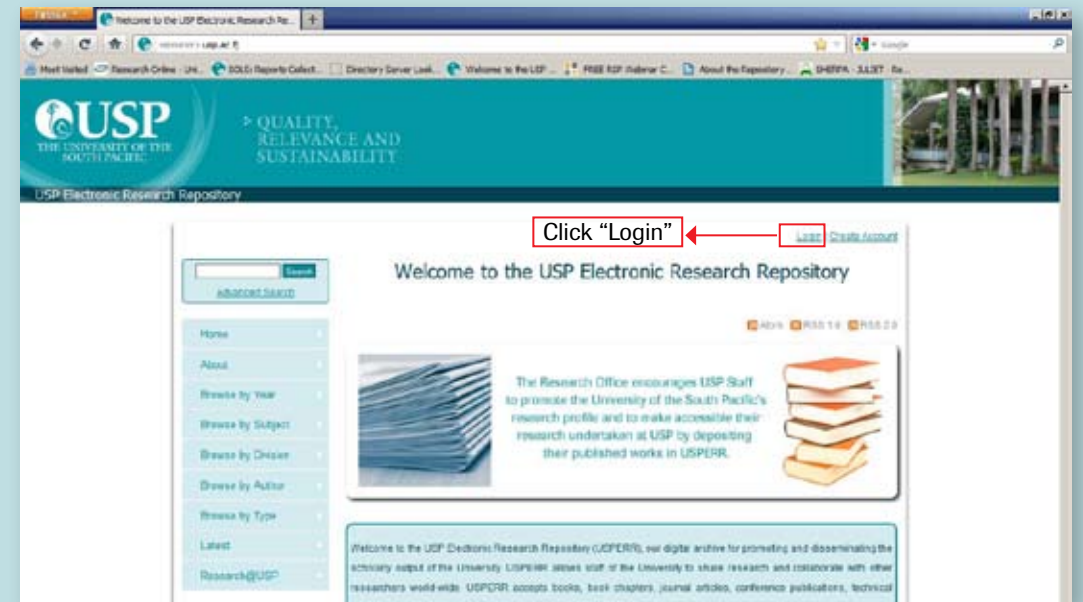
Firefox
Welcome to the USP Electronic Research Re...
+
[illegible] usp.ac.fj
Google
Most Visited  Research Online - Uni...  SOLO: Reports Collect...  Directory Server Look...  Welcome to the USP ...  FREE RSF Webinar C...  About the Repository ...  SHERPA - JULIET - Re...

USP
THE UNIVERSITY OF THE SOUTH PACIFIC
> QUALITY, RELEVANCE AND SUSTAINABILITY
USP Electronic Research Repository

Click "Login"
Login  Create Account

Search
Advanced Search

Welcome to the USP Electronic Research Repository

Atom  RSS 1.0  RSS 2.0

Home
About
Browse by Year
Browse by Subject
Browse by Division
Browse by Author
Browse by Type
Latest
Research@USP

The Research Office encourages USP Staff to promote the University of the South Pacific's research profile and to make accessible their research undertaken at USP by depositing their published works in USPERR.

Welcome to the USP Electronic Research Repository (USPERR), our digital archive for promoting and disseminating the scholarly output of the University. USPERR allows staff of the University to share research and collaborate with other researchers world-wide. USPERR accepts books, book chapters, journal articles, conference publications, technical